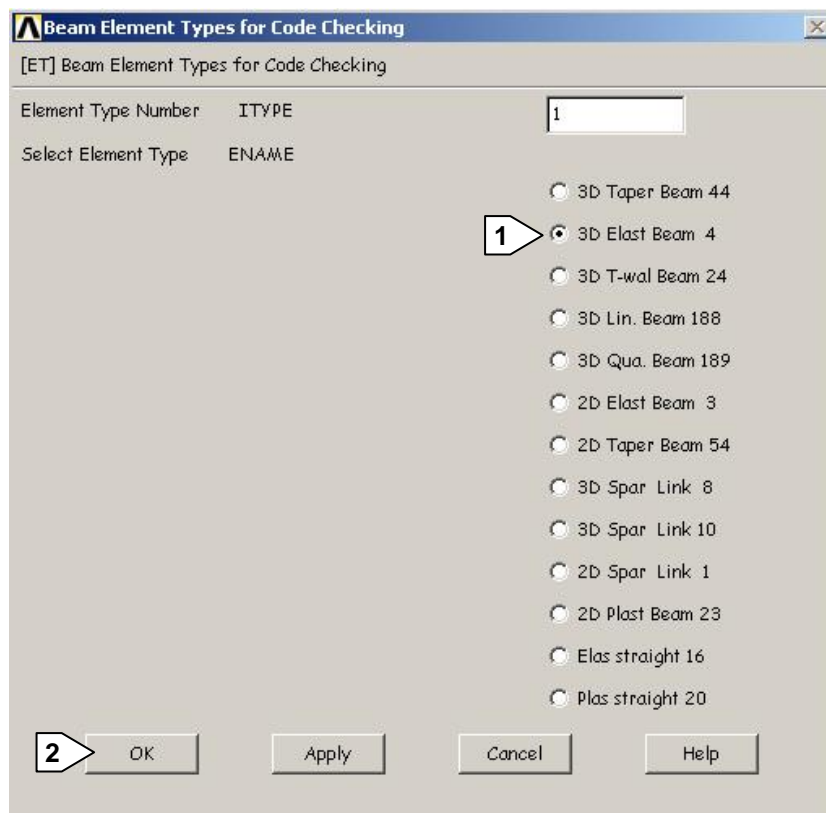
Beam Element Types for Code Checking

[ET] Beam Element Types for Code Checking

Element Type Number ITYPE 1

Select Element Type ENAME

3D Taper Beam 44
1 3D Elast Beam 4
3D T-wal Beam 24
3D Lin. Beam 188
3D Qua. Beam 189
2D Elast Beam 3
2D Taper Beam 54
3D Spar Link 8
3D Spar Link 10
2D Spar Link 1
2D Plast Beam 23
Elas straight 16
Plas straight 20

2 OK Apply Cancel Help